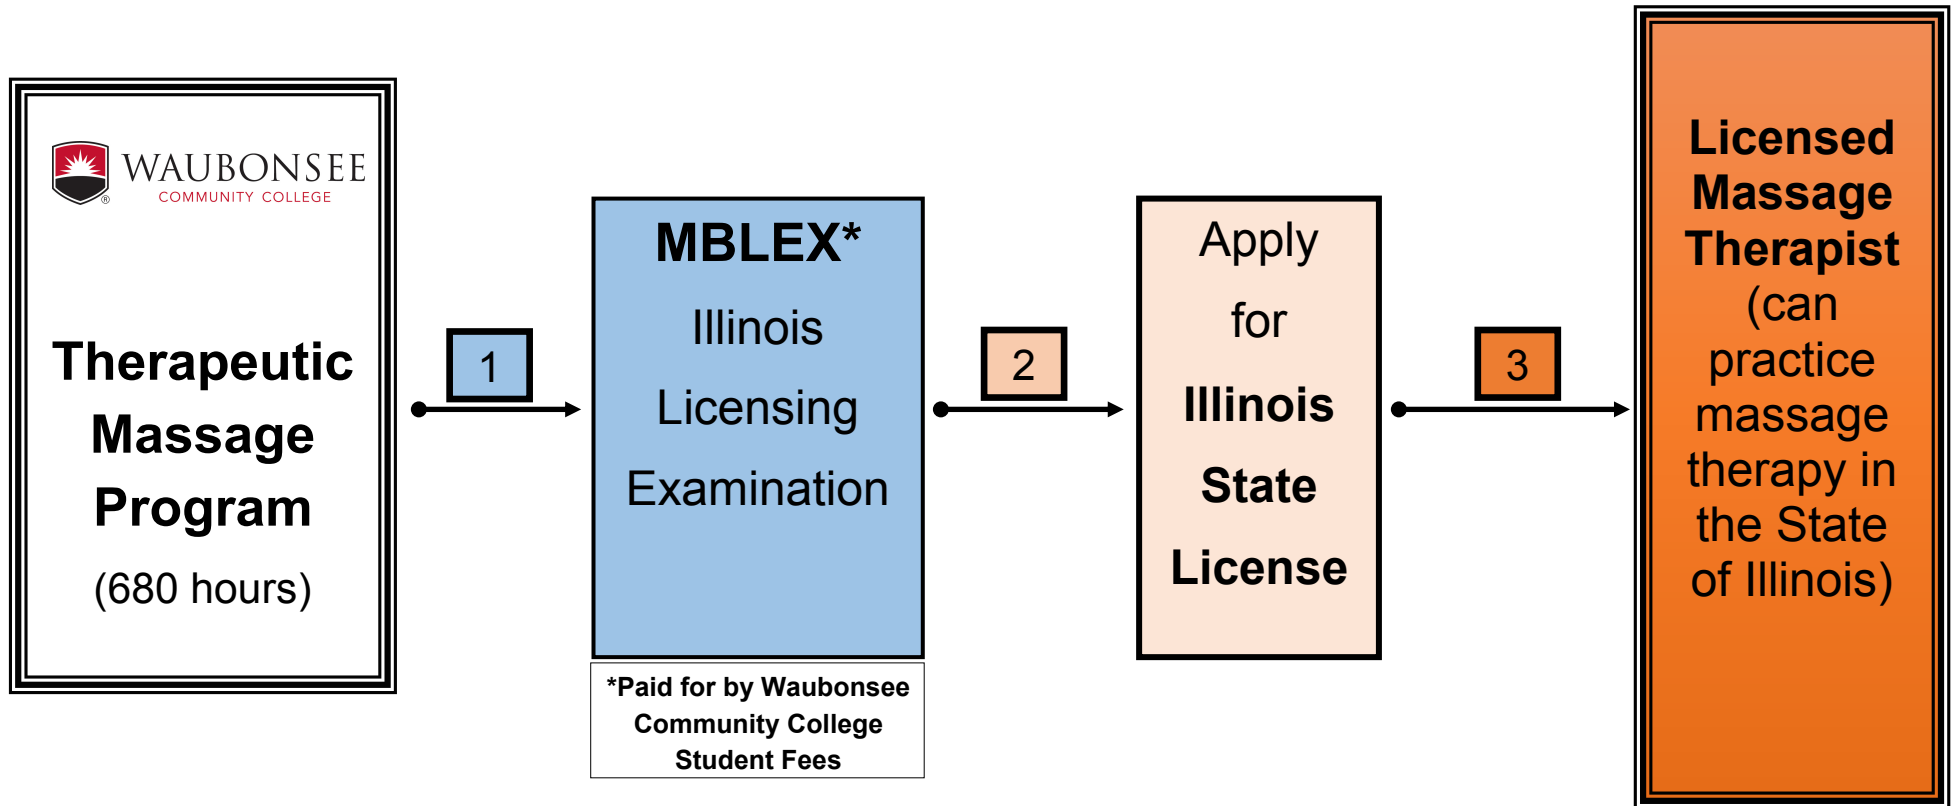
WAUBONSEE
COMMUNITY COLLEGE

Therapeutic Massage Program

(680 hours)

1

MBLEX*

Illinois Licensing Examination

*Paid for by Waubonsee Community College Student Fees

2

Apply for Illinois State License

3

Licensed Massage Therapist (can practice massage therapy in the State of Illinois)